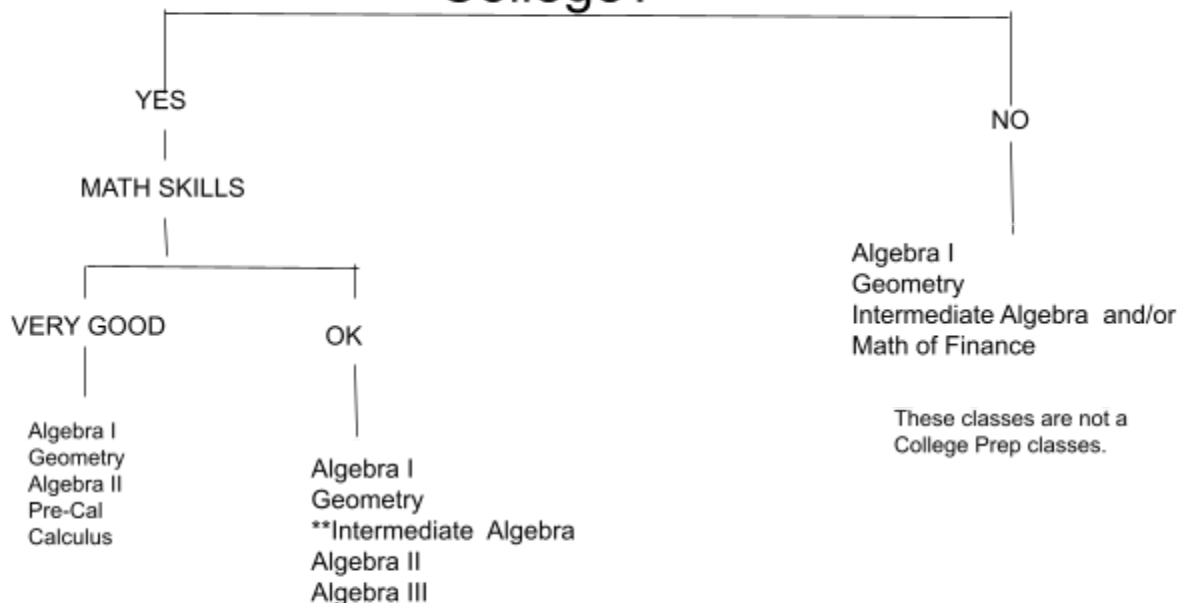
College?

YES

MATH SKILLS

VERY GOOD

Algebra I
Geometry
Algebra II
Pre-Cal
Calculus

OK

Algebra I
Geometry
**Intermediate Algebra
Algebra II
Algebra III

NO

Algebra I
Geometry
Intermediate Algebra and/or
Math of Finance

These classes are not a College Prep classes.